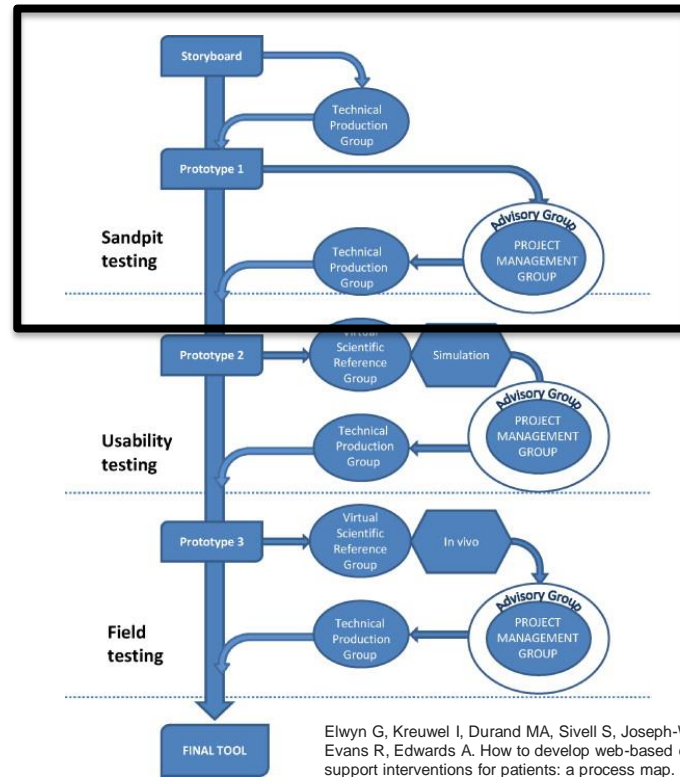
Storyboard

Technical Production Group

Prototype 1

Sandpit testing

Advisory Group

PROJECT MANAGEMENT GROUP

Technical Production Group

Prototype 2

Virtual Scientific Reference Group

Simulation

Advisory Group

PROJECT MANAGEMENT GROUP

Usability testing

Technical Production Group

Prototype 3

Virtual Scientific Reference Group

In vivo

Advisory Group

PROJECT MANAGEMENT GROUP

Field testing

Technical Production Group

FINAL TOOL

Elwyn G, Kreuwel I, Durand MA, Sivell S, Joseph-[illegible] Evans R, Edwards A. How to develop web-based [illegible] support interventions for patients: a process map.